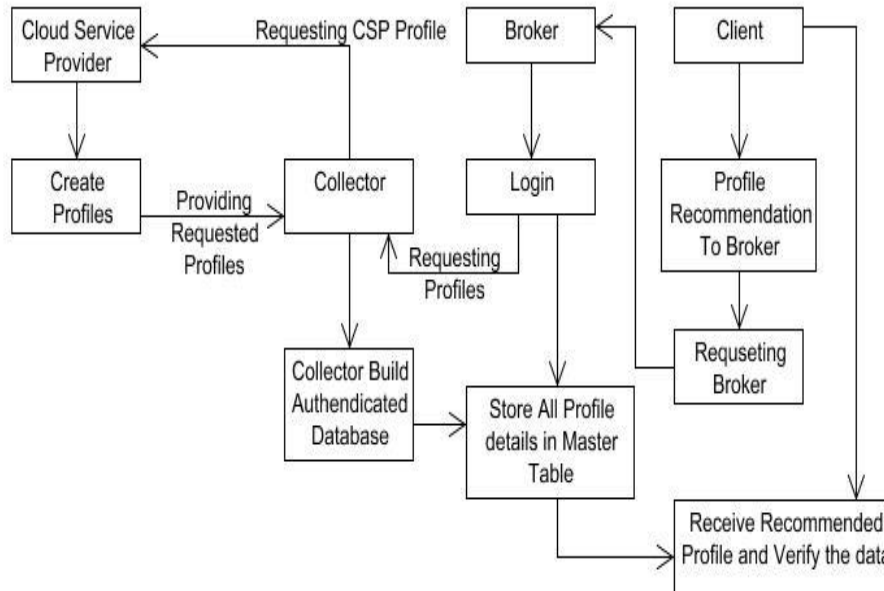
Cloud Service Provider

Requesting CSP Profile

Broker

Client

Create Profiles

Providing Requested Profiles

Collector

Login

Profile Recommendation To Broker

Requesting Profiles

Requseting Broker

Collector Build Authendicated Database

Store All Profile details in Master Table

Receive Recommended Profile and Verify the data